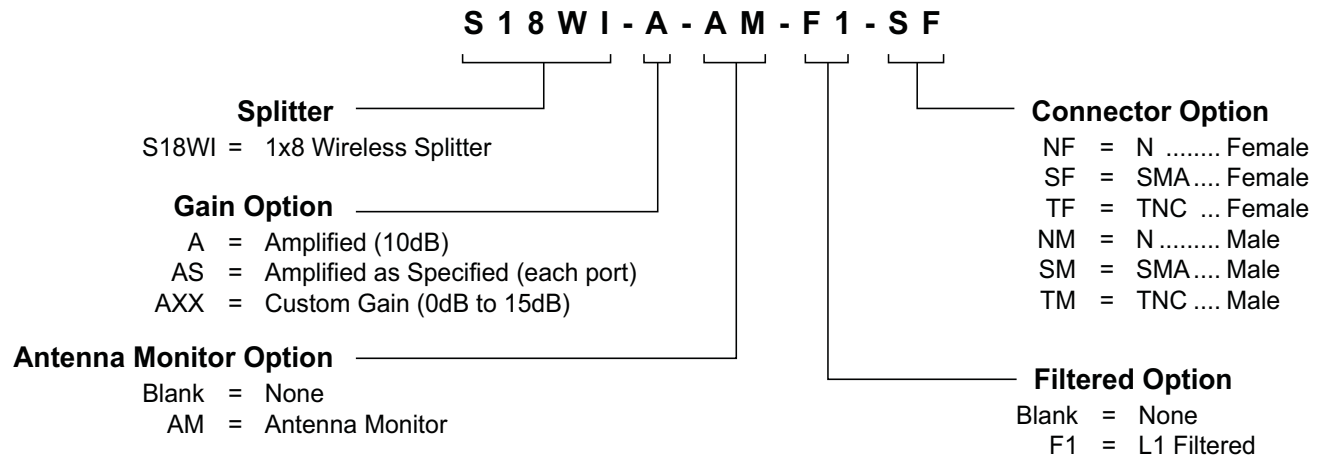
S18WI-A-AM-F1-SF

Splitter
S18WI = 1x8 Wireless Splitter

Gain Option
A = Amplified (10dB)
AS = Amplified as Specified (each port)
AXX = Custom Gain (0dB to 15dB)

Antenna Monitor Option
Blank = None
AM = Antenna Monitor

Connector Option
NF = N ......... Female
SF = SMA .... Female
TF = TNC ... Female
NM = N ......... Male
SM = SMA .... Male
TM = TNC .... Male

Filtered Option
Blank = None
F1 = L1 Filtered